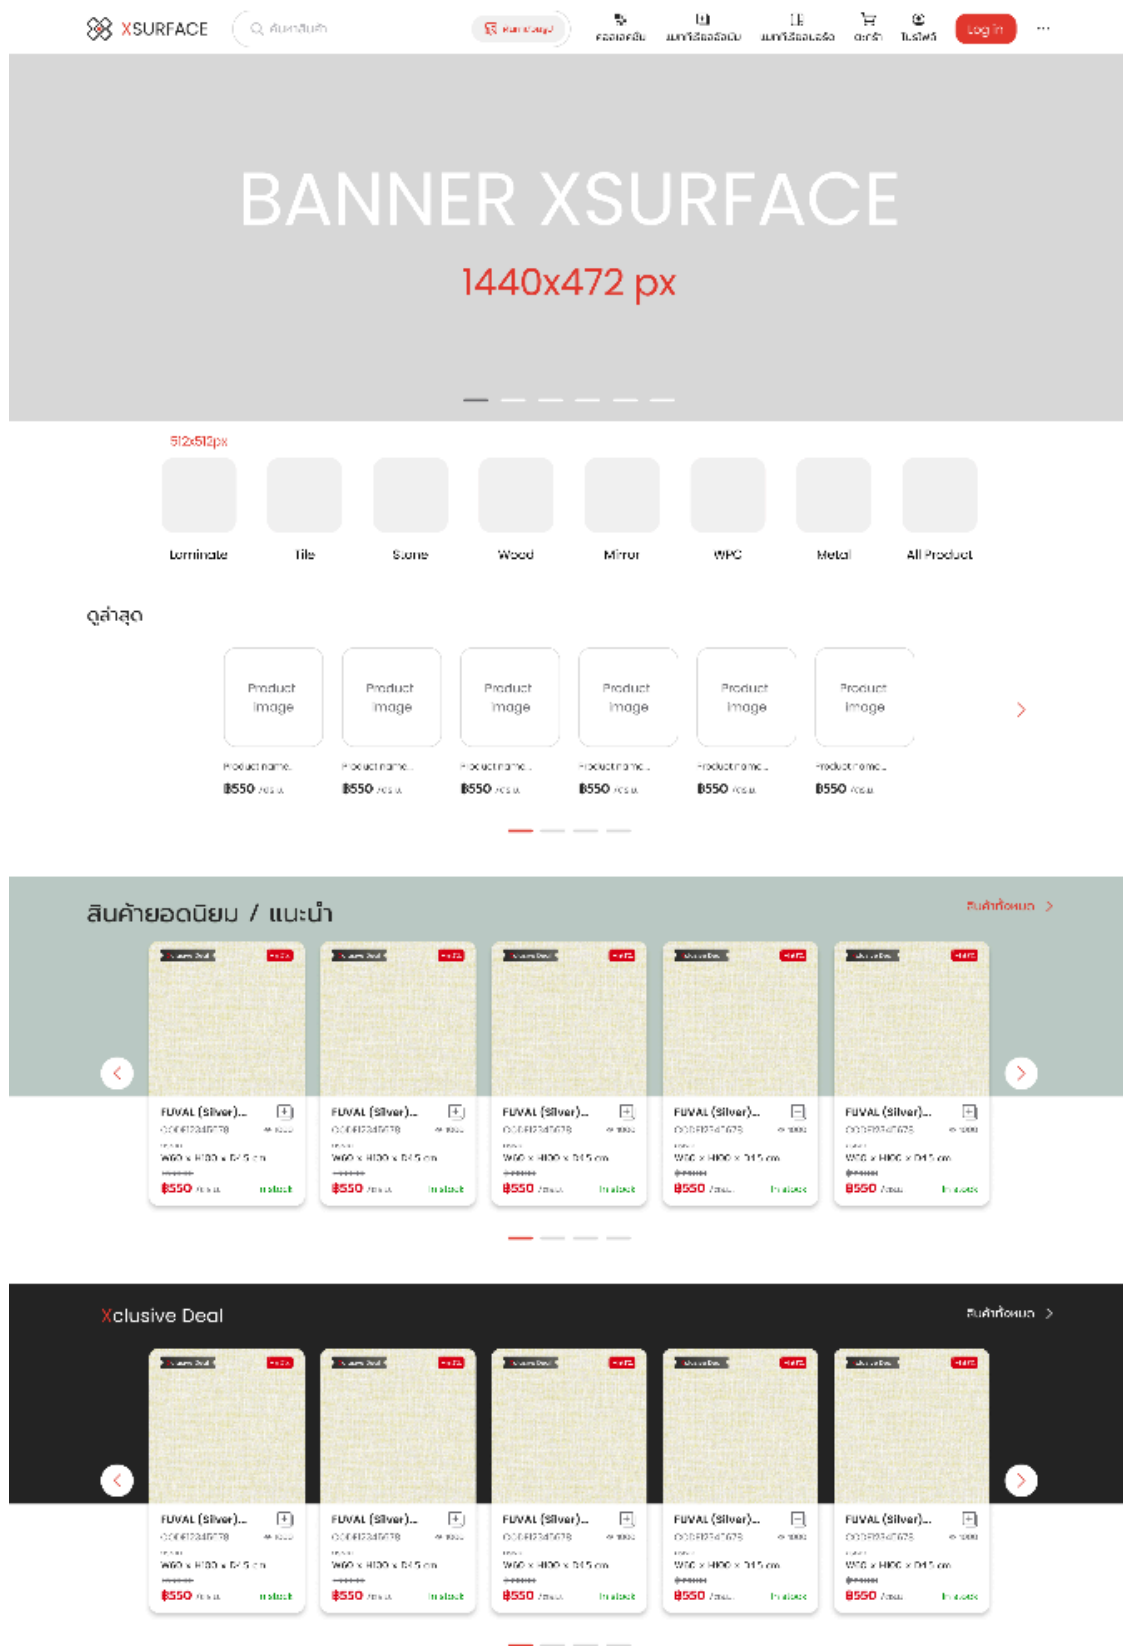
XSURFACE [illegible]

Log in ···

BANNER XSURFACE

1440x472 px

512x512px

Laminate Tile Stone Wood Mirror WPC Metal All Product

ดูล่าสุด

Product image
Product image
Product image
Product image
Product image
Product image

Product name... ฿550
Product name... ฿550
Product name... ฿550
Product name... ฿550
Product name... ฿550
Product name... ฿550

สินค้ายอดนิยม / แนะนำ

สินค้าทั้งหมด >

FUVAL (Silver)... ฿550 In stock
FUVAL (Silver)... ฿550 In stock
FUVAL (Silver)... ฿550 In stock
FUVAL (Silver)... ฿550 In stock
FUVAL (Silver)... ฿550 In stock

Xclusive Deal

สินค้าทั้งหมด >

FUVAL (Silver)... ฿550 In stock
FUVAL (Silver)... ฿550 In stock
FUVAL (Silver)... ฿550 In stock
FUVAL (Silver)... ฿550 In stock
FUVAL (Silver)... ฿550 In stock